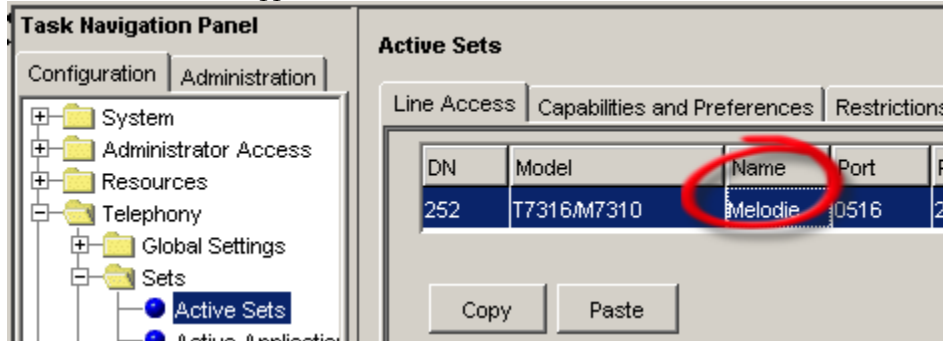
Task Navigation Panel

Configuration | Administration

System
Administrator Access
Resources
Telephony
Global Settings
Sets
Active Sets
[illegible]

Active Sets

Line Access | Capabilities and Preferences | Restrictions

| DN | Model | Name | Port |
|---|---|---|---|
| 252 | T7316/M7310 | Melodie | 0516 |

Copy Paste